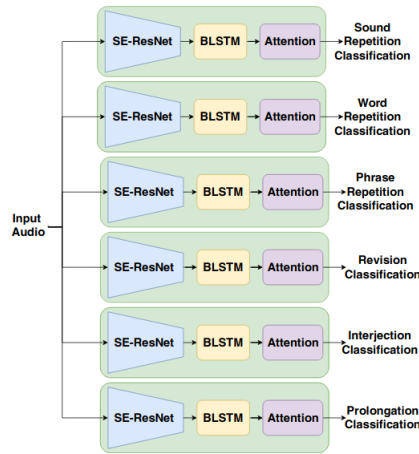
Input Audio

SE-ResNet
BLSTM
Attention
Sound Repetition Classification

SE-ResNet
BLSTM
Attention
Word Repetition Classification

SE-ResNet
BLSTM
Attention
Phrase Repetition Classification

SE-ResNet
BLSTM
Attention
Revision Classification

SE-ResNet
BLSTM
Attention
Interjection Classification

SE-ResNet
BLSTM
Attention
Prolongation Classification